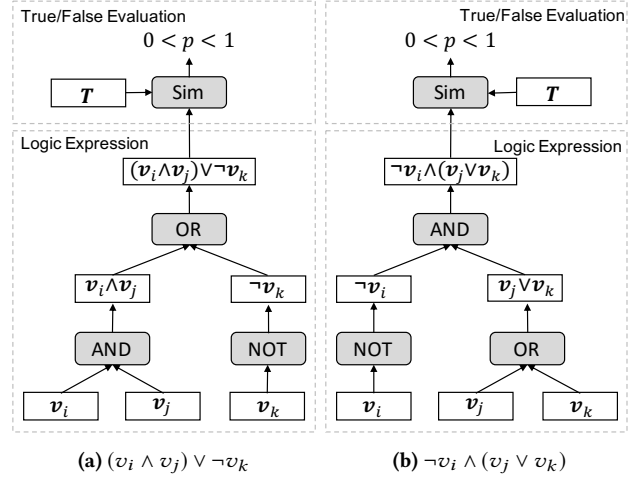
True/False Evaluation

$0 < p < 1$

$\boldsymbol{T}$

Sim

Logic Expression

$(\boldsymbol{v}_i \wedge \boldsymbol{v}_j) \vee \neg \boldsymbol{v}_k$

OR

$\boldsymbol{v}_i \wedge \boldsymbol{v}_j$

$\neg \boldsymbol{v}_k$

AND

NOT

$\boldsymbol{v}_i$

$\boldsymbol{v}_j$

$\boldsymbol{v}_k$

**(a)** $(v_i \wedge v_j) \vee \neg v_k$

True/False Evaluation

$0 < p < 1$

Sim

$\boldsymbol{T}$

Logic Expression

$\neg \boldsymbol{v}_i \wedge (\boldsymbol{v}_j \vee \boldsymbol{v}_k)$

AND

$\neg \boldsymbol{v}_i$

$\boldsymbol{v}_j \vee \boldsymbol{v}_k$

NOT

OR

$\boldsymbol{v}_i$

$\boldsymbol{v}_j$

$\boldsymbol{v}_k$

**(b)** $\neg v_i \wedge (v_j \vee v_k)$